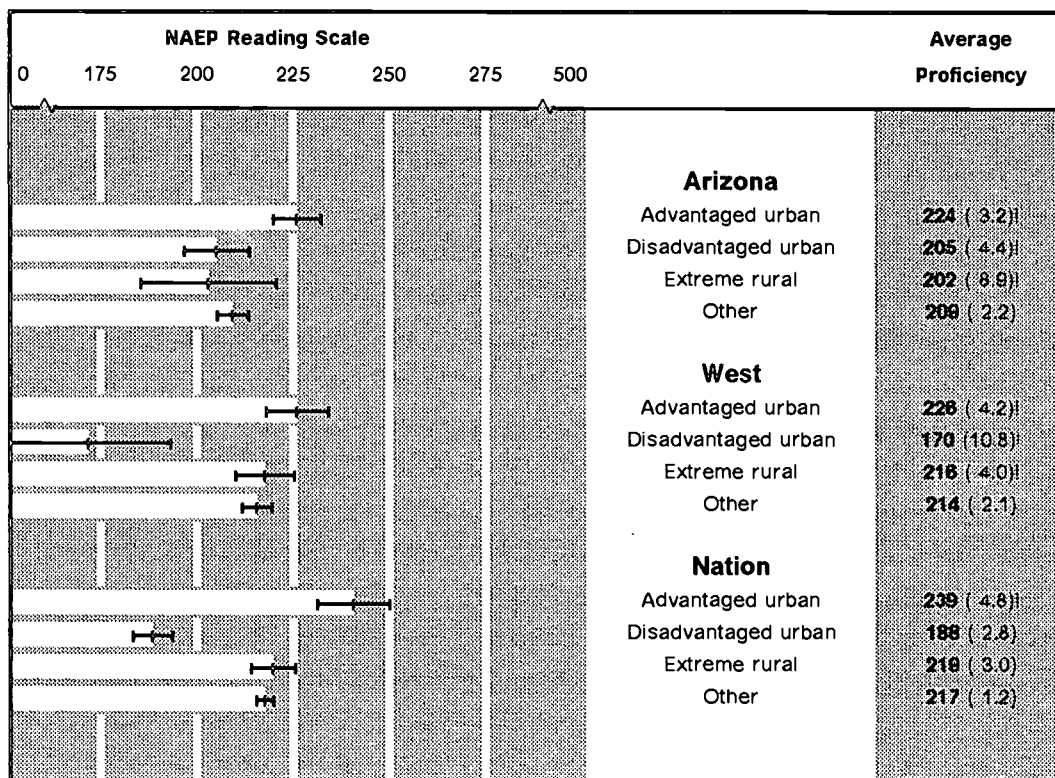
NAEP Reading Scale

0 175 200 225 250 275 500

Average Proficiency

Arizona

Advantaged urban 224 (3.2)!

Disadvantaged urban 205 (4.4)!

Extreme rural 202 (8.9)!

Other 209 (2.2)

West

Advantaged urban 226 (4.2)!

Disadvantaged urban 170 (10.8)!

Extreme rural 218 (4.0)!

Other 214 (2.1)

Nation

Advantaged urban 239 (4.8)!

Disadvantaged urban 188 (2.8)

Extreme rural 219 (3.0)

Other 217 (1.2)